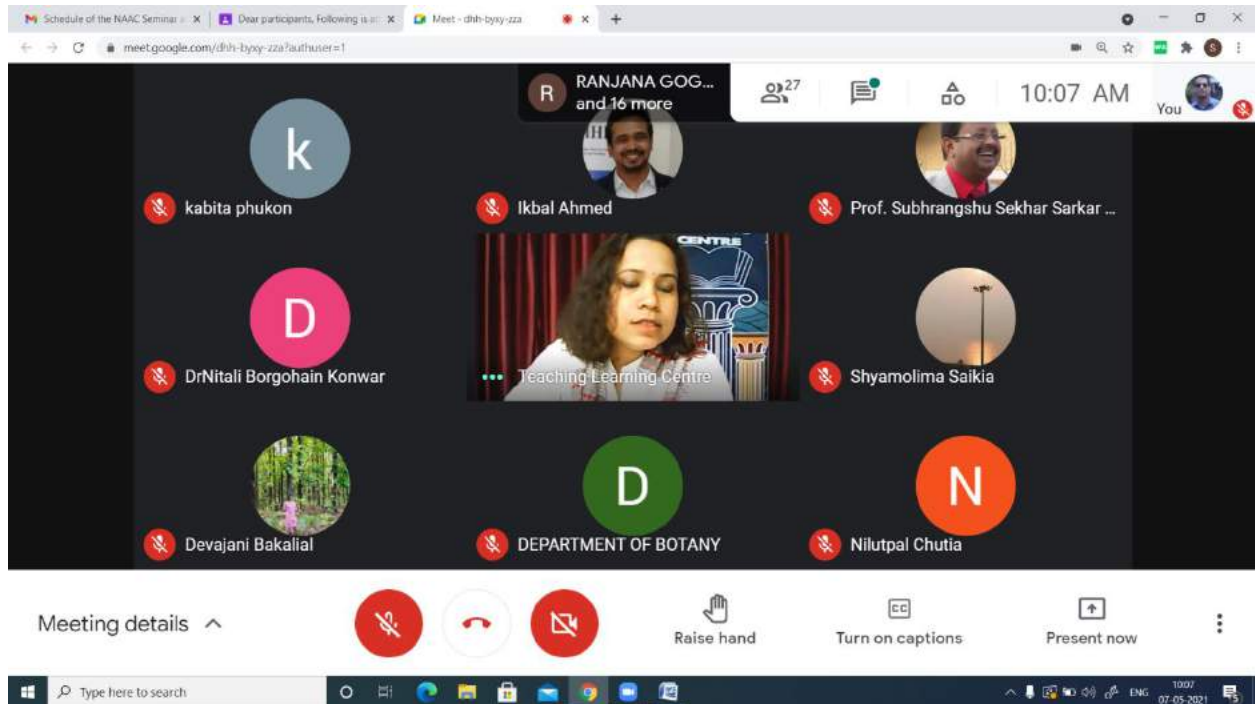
Schedule of the NAAC Seminar
Dear participants, Following is a
Meet - dhh-byxy-zza
meet.google.com/dhh-byxy-zza?authuser=1

R RANJANA GOG... and 16 more
27
10:07 AM
You

k
kabita phukon
Ikbal Ahmed
Prof. Subhrangshu Sekhar Sarkar ...
D
DrNitali Borgohain Konwar
CENTRE
Teaching Learning Centre
Shyamolima Saikia
Devajani Bakalial
D
DEPARTMENT OF BOTANY
N
Nilutpal Chutia

Meeting details
Raise hand
Turn on captions
Present now

Type here to search
ENG
10:07
07-05-2021